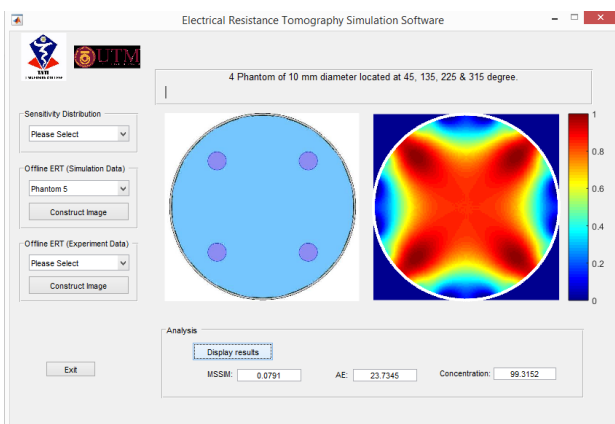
Electrical Resistance Tomography Simulation Software

UTM

4 Phantom of 10 mm diameter located at 45, 135, 225 & 315 degree.

Sensitivity Distribution
Please Select

Offline ERT (Simulation Data)
Phantom 5
Construct Image

Offline ERT (Experiment Data)
Please Select
Construct Image

Exit

1
0.8
0.6
0.4
0.2
0

Analysis
Display results
MSSIM: 0.0791
AE: 23.7345
Concentration: 99.3152